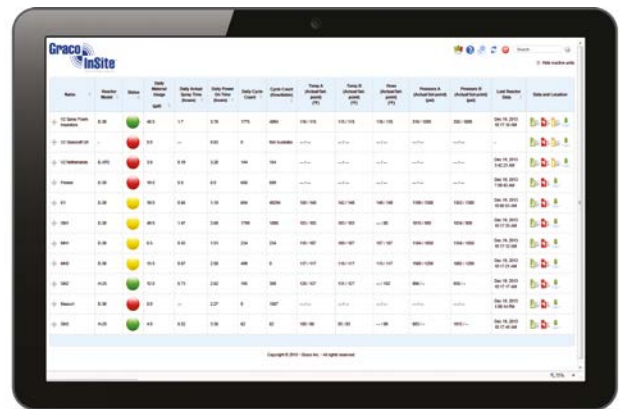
Graco InSite

Hide inactive units

| Name | Reactor Model | Status | Daily Material Usage (gal) | Daily Actual Spray Time (hours) | Daily Power On Time (hours) | Daily Cycle Count | Cycle Count (thousands) | Temp A (Actual/Set point) (°F) | Temp B (Actual/Set point) (°F) | Hose (Actual/Set point) (°F) | Pressure A (Actual/Set point) (psi) | Pressure B (Actual/Set point) (psi) | Last Reactor Data | Data and Location |
|---|---|---|---|---|---|---|---|---|---|---|---|---|---|---|
| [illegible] | E-30 | | 48.5 | 1.7 | 3.78 | 1775 | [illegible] | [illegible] | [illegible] | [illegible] | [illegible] | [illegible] | Dec 19, 2013 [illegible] | |
| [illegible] | | | 0.0 | -- | 0.03 | 0 | Not Available | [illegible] | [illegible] | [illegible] | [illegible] | | | |
| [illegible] | E-XP2 | | 0.0 | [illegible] | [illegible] | 144 | 194 | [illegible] | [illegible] | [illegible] | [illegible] | | Dec 19, 2013 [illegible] | |
| Pioneer | E-30 | | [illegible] | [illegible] | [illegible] | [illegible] | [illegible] | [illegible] | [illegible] | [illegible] | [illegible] | | Dec 19, 2013 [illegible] | |
| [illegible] | E-30 | | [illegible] | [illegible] | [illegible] | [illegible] | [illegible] | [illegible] | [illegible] | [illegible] | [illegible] | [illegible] | Dec 19, 2013 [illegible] | |
| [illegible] | E-30 | | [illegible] | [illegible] | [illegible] | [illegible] | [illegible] | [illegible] | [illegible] | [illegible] | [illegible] | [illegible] | Dec 19, 2013 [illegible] | |
| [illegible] | E-30 | | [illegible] | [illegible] | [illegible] | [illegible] | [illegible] | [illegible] | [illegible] | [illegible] | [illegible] | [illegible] | Dec 19, 2013 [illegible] | |
| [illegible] | E-30 | | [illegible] | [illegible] | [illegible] | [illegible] | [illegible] | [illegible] | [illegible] | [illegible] | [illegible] | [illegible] | Dec 19, 2013 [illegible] | |
| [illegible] | A-25 | | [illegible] | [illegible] | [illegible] | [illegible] | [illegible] | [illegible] | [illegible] | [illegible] | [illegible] | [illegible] | Dec 19, 2013 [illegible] | |
| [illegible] | E-30 | | 0.0 | -- | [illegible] | 0 | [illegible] | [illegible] | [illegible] | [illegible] | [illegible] | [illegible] | Dec 19, 2013 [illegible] | |
| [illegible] | A-25 | | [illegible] | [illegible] | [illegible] | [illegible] | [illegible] | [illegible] | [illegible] | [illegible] | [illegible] | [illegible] | Dec 19, 2013 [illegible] | |

Copyright © 2013 - Graco Inc. - All rights reserved.